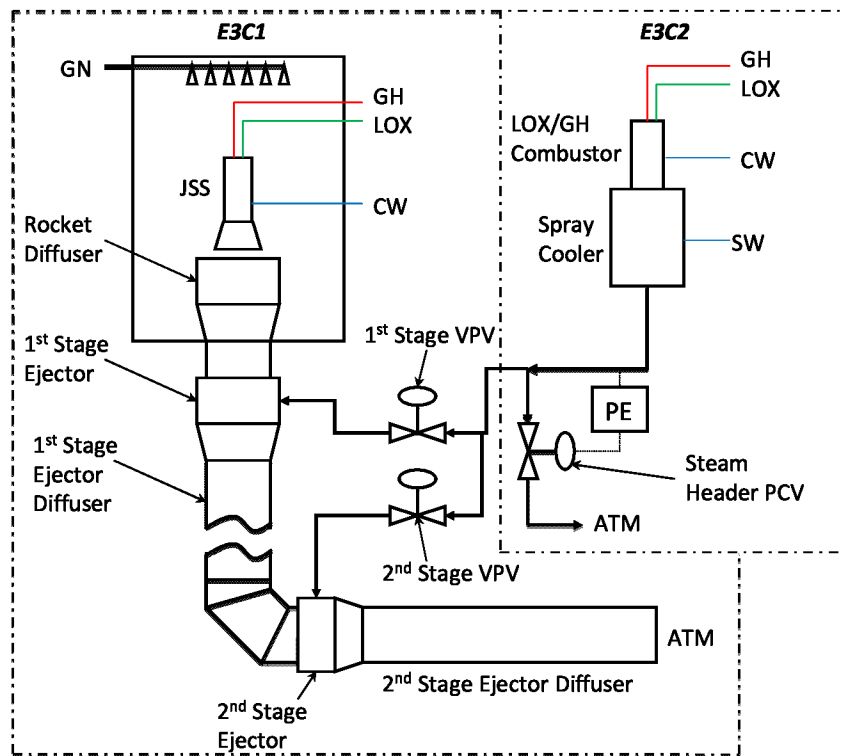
E3C1

E3C2

GN

GH

LOX

JSS

CW

GH

LOX

LOX/GH Combustor

CW

Spray Cooler

SW

Rocket Diffuser

1$^{st}$ Stage Ejector

1$^{st}$ Stage VPV

PE

1$^{st}$ Stage Ejector Diffuser

Steam Header PCV

ATM

2$^{nd}$ Stage VPV

ATM

2$^{nd}$ Stage Ejector Diffuser

2$^{nd}$ Stage Ejector